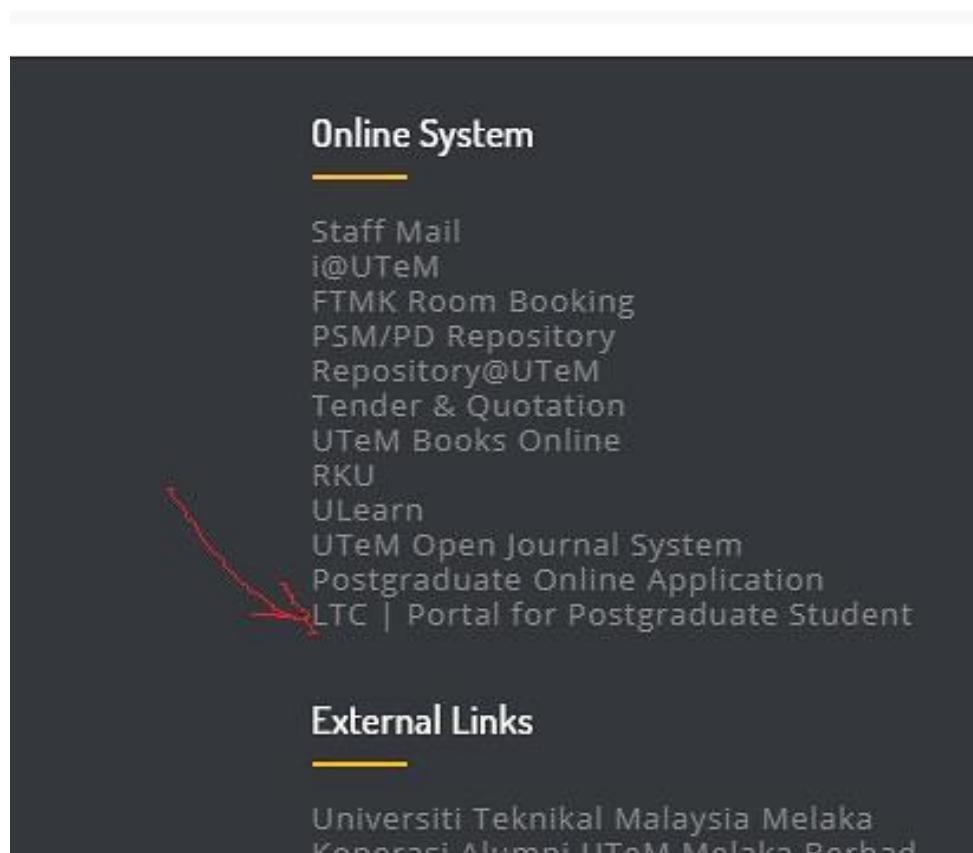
Online System

Staff Mail
i@UTeM
FTMK Room Booking
PSM/PD Repository
Repository@UTeM
Tender & Quotation
UTeM Books Online
RKU
ULearn
UTeM Open Journal System
Postgraduate Online Application
LTC | Portal for Postgraduate Student

External Links

Universiti Teknikal Malaysia Melaka
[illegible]